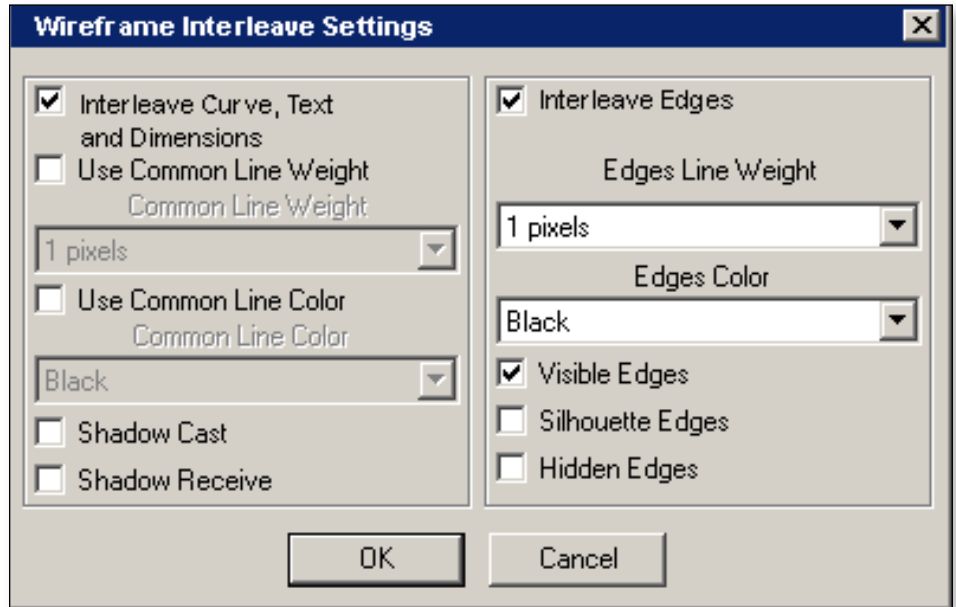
Wireframe Interleave Settings

Interleave Curve, Text and Dimensions

Use Common Line Weight

Common Line Weight

1 pixels

Use Common Line Color

Common Line Color

Black

Shadow Cast

Shadow Receive

Interleave Edges

Edges Line Weight

1 pixels

Edges Color

Black

Visible Edges

Silhouette Edges

Hidden Edges

OK

Cancel